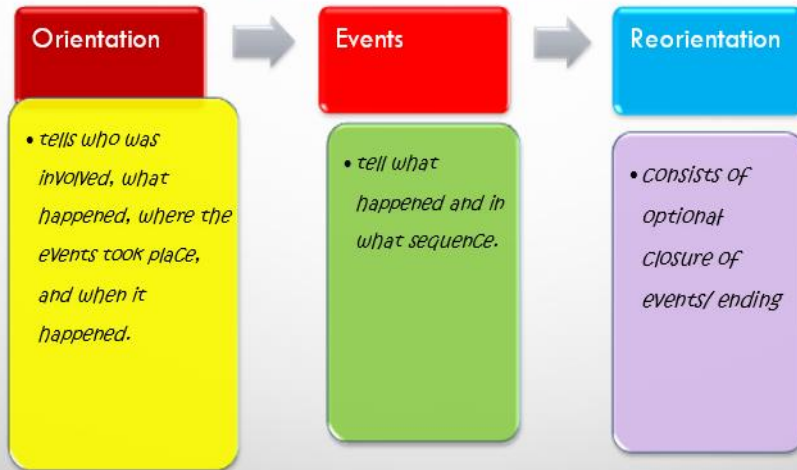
Orientation

• tells who was involved, what happened, where the events took place, and when it happened.

Events

• tell what happened and in what sequence.

Reorientation

• consists of optional closure of events/ ending